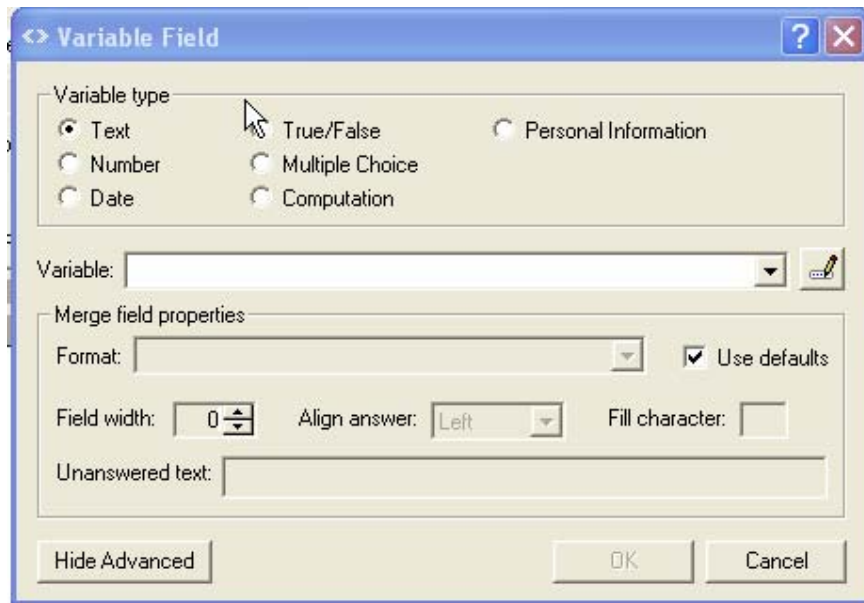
<> Variable Field

Variable type
Text
Number
Date
True/False
Multiple Choice
Computation
Personal Information

Variable:

Merge field properties
Format:
Use defaults
Field width: 0
Align answer: Left
Fill character:
Unanswered text:

Hide Advanced
OK
Cancel